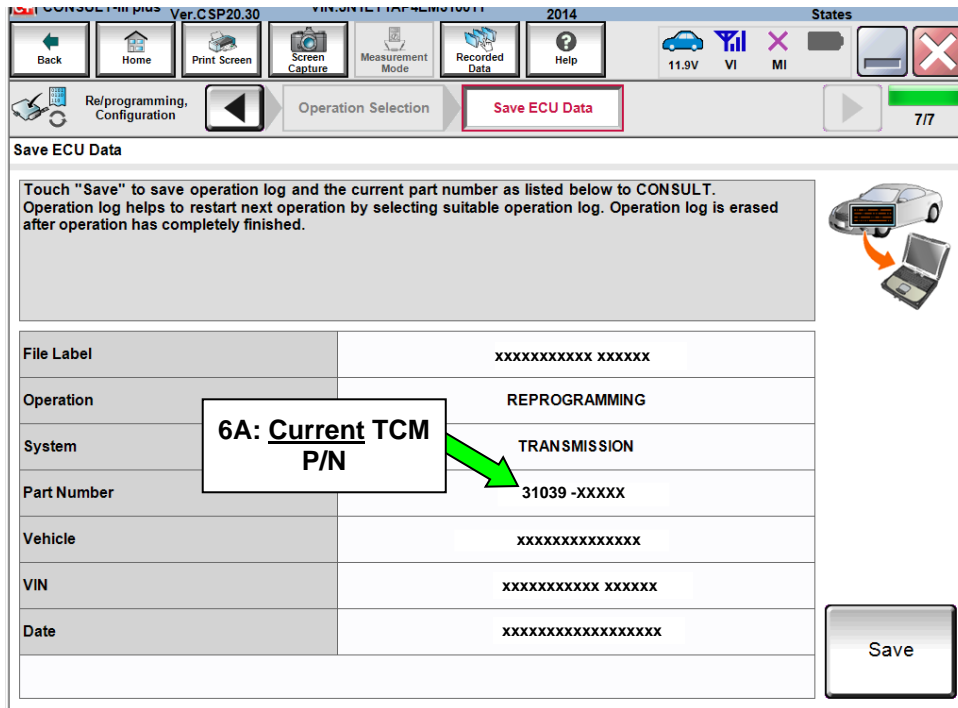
CONSULT-III plus Ver.CSP20.30 VIN:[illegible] 2014 States

Back | Home | Print Screen | Screen Capture | Measurement Mode | Recorded Data | Help | 11.9V | VI | MI

Re/programming, Configuration | Operation Selection | Save ECU Data | 7/7

Save ECU Data

Touch "Save" to save operation log and the current part number as listed below to CONSULT. Operation log helps to restart next operation by selecting suitable operation log. Operation log is erased after operation has completely finished.

| File Label | xxxxxxxxxxx xxxxxx |
|---|---|
| Operation | REPROGRAMMING |
| System | TRANSMISSION |
| Part Number | 31039 -XXXXX |
| Vehicle | xxxxxxxxxxxxxx |
| VIN | xxxxxxxxxxx xxxxxx |
| Date | xxxxxxxxxxxxxxxxxx |

6A: Current TCM P/N

Save